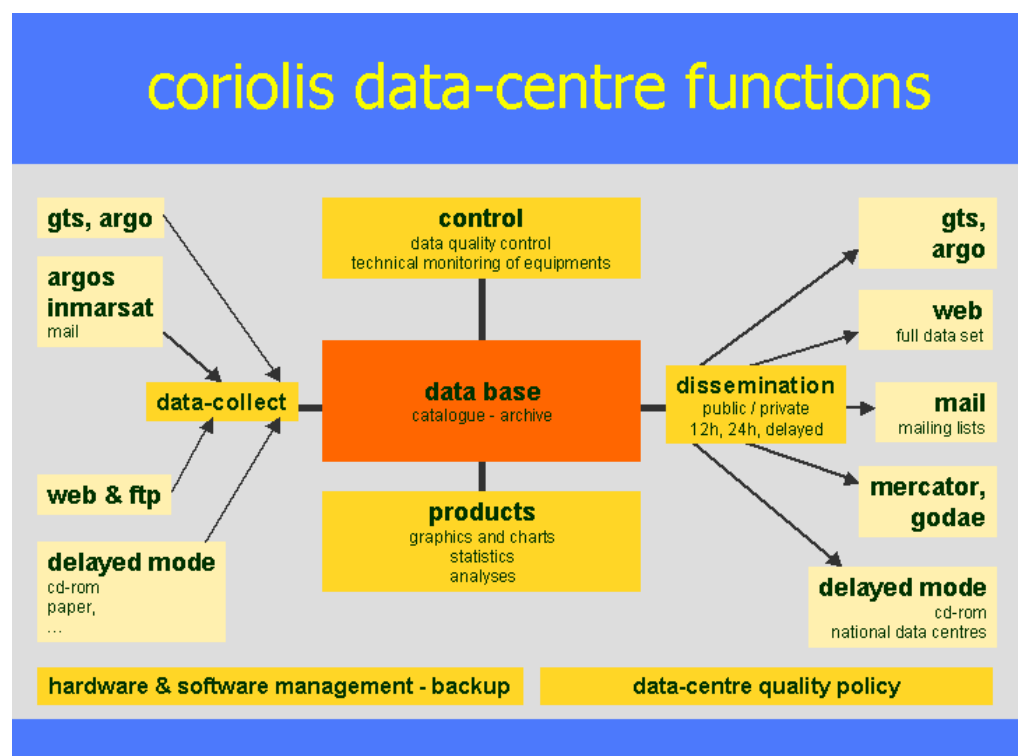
coriolis data-centre functions

gts, argo

argos
inmarsat
mail

data-collect

web & ftp

delayed mode
cd-rom
paper,
...

control
data quality control
technical monitoring of equipments

data base
catalogue - archive

products
graphics and charts
statistics
analyses

dissemination
public / private
12h, 24h, delayed

gts,
argo

web
full data set

mail
mailing lists

mercator,
godae

delayed mode
cd-rom
national data centres

hardware & software management - backup

data-centre quality policy